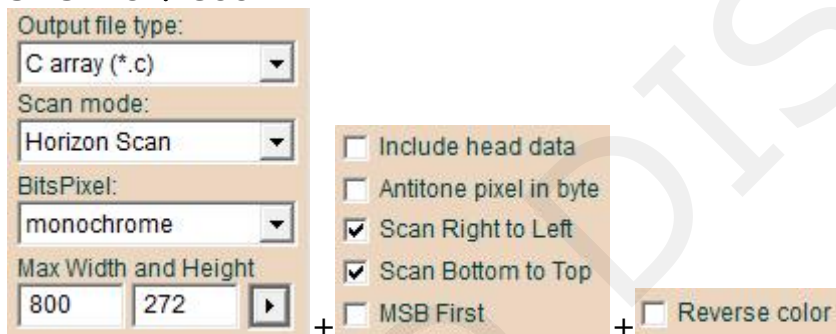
Output file type:
C array (*.c)
Scan mode:
Horizon Scan
BitsPixel:
monochrome
Max Width and Height
800
272

+

☐ Include head data
☐ Antitone pixel in byte
☑ Scan Right to Left
☑ Scan Bottom to Top
☐ MSB First

+

☐ Reverse color